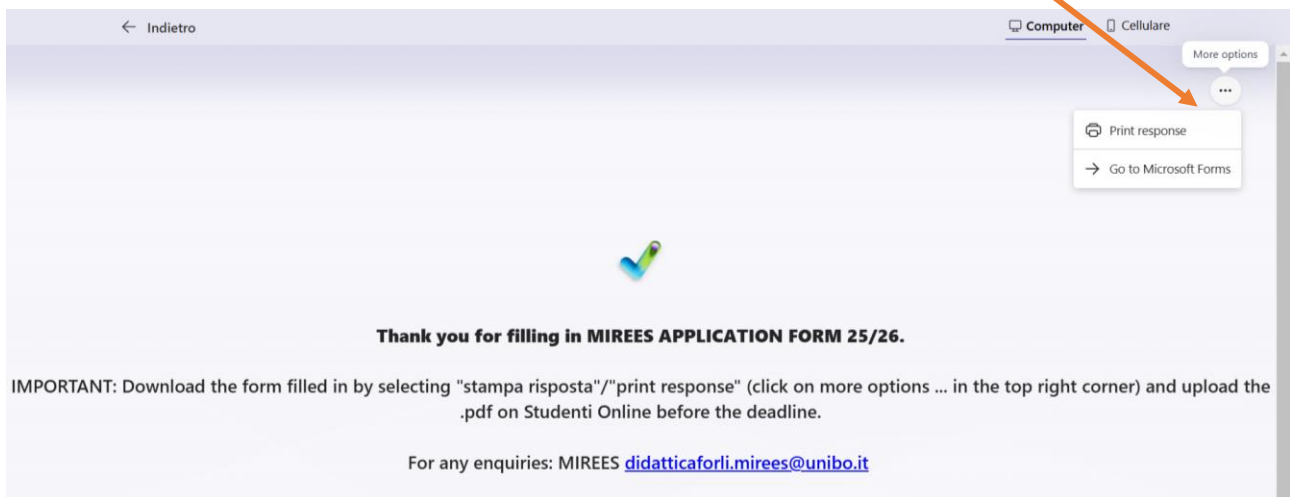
← Indietro

Computer Cellulare

More options

...

Print response

→ Go to Microsoft Forms

Thank you for filling in MIREES APPLICATION FORM 25/26.

IMPORTANT: Download the form filled in by selecting "stampa risposta"/"print response" (click on more options ... in the top right corner) and upload the .pdf on Studenti Online before the deadline.

For any enquiries: MIREES didatticaforli.mirees@unibo.it